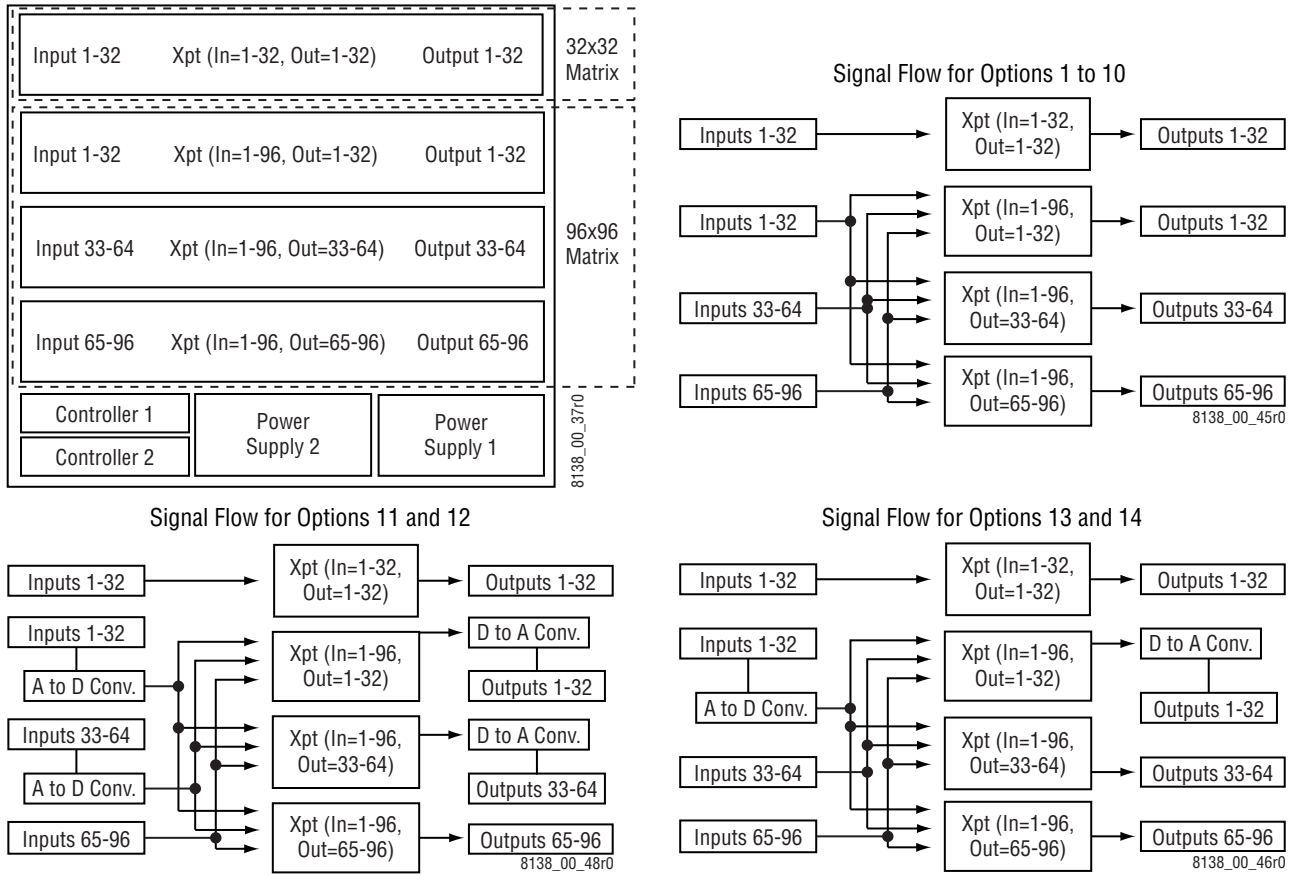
Input 1-32 Xpt (In=1-32, Out=1-32) Output 1-32

32x32 Matrix

Input 1-32 Xpt (In=1-96, Out=1-32) Output 1-32

Input 33-64 Xpt (In=1-96, Out=33-64) Output 33-64

Input 65-96 Xpt (In=1-96, Out=65-96) Output 65-96

96x96 Matrix

Controller 1

Controller 2

Power Supply 2

Power Supply 1

8138_00_37r0

Signal Flow for Options 1 to 10

Inputs 1-32

Xpt (In=1-32, Out=1-32)

Outputs 1-32

Inputs 1-32

Xpt (In=1-96, Out=1-32)

Outputs 1-32

Inputs 33-64

Xpt (In=1-96, Out=33-64)

Outputs 33-64

Inputs 65-96

Xpt (In=1-96, Out=65-96)

Outputs 65-96

8138_00_45r0

Signal Flow for Options 11 and 12

Inputs 1-32

Xpt (In=1-32, Out=1-32)

Outputs 1-32

Inputs 1-32

A to D Conv.

Xpt (In=1-96, Out=1-32)

D to A Conv.

Outputs 1-32

Inputs 33-64

A to D Conv.

Xpt (In=1-96, Out=33-64)

D to A Conv.

Outputs 33-64

Inputs 65-96

Xpt (In=1-96, Out=65-96)

Outputs 65-96

8138_00_48r0

Signal Flow for Options 13 and 14

Inputs 1-32

Xpt (In=1-32, Out=1-32)

Outputs 1-32

Inputs 1-32

A to D Conv.

Xpt (In=1-96, Out=1-32)

D to A Conv.

Outputs 1-32

Inputs 33-64

Xpt (In=1-96, Out=33-64)

Outputs 33-64

Inputs 65-96

Xpt (In=1-96, Out=65-96)

Outputs 65-96

8138_00_46r0